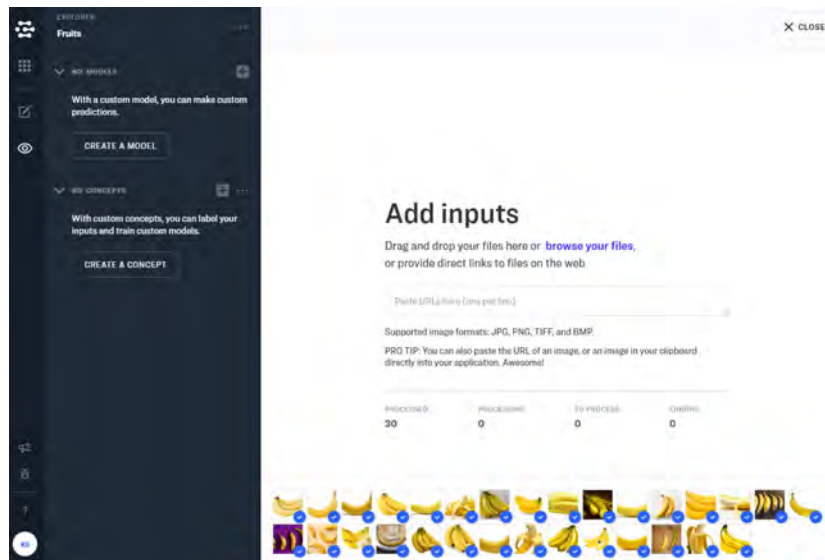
EXPLORER
Fruits

NO MODELS

With a custom model, you can make custom predictions.

CREATE A MODEL

NO CONCEPTS

With custom concepts, you can label your inputs and train custom models.

CREATE A CONCEPT

✕ CLOSE

Add inputs

Drag and drop your files here or browse your files, or provide direct links to files on the web

Paste URLs here (one per line)

Supported image formats: JPG, PNG, TIFF, and BMP.

PRO TIP: You can also paste the URL of an image, or an image in your clipboard directly into your application. Awesome!

| PROCESSED | PROCESSING | TO PROCESS | ERRORS |
|---|---|---|---|
| 30 | 0 | 0 | 0 |

?
KO